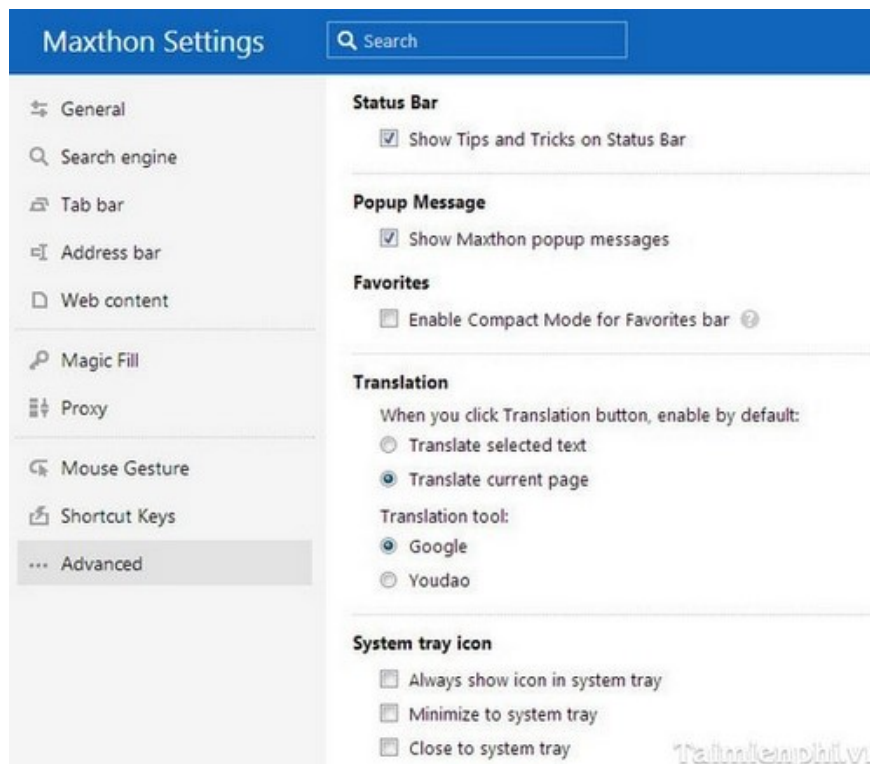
Maxthon Settings

Search

General
Search engine
Tab bar
Address bar
Web content
Magic Fill
Proxy
Mouse Gesture
Shortcut Keys
··· Advanced

Status Bar
Show Tips and Tricks on Status Bar

Popup Message
Show Maxthon popup messages

Favorites
Enable Compact Mode for Favorites bar

Translation
When you click Translation button, enable by default:
Translate selected text
Translate current page
Translation tool:
Google
Youdao

System tray icon
Always show icon in system tray
Minimize to system tray
Close to system tray

Taimienphi.vn